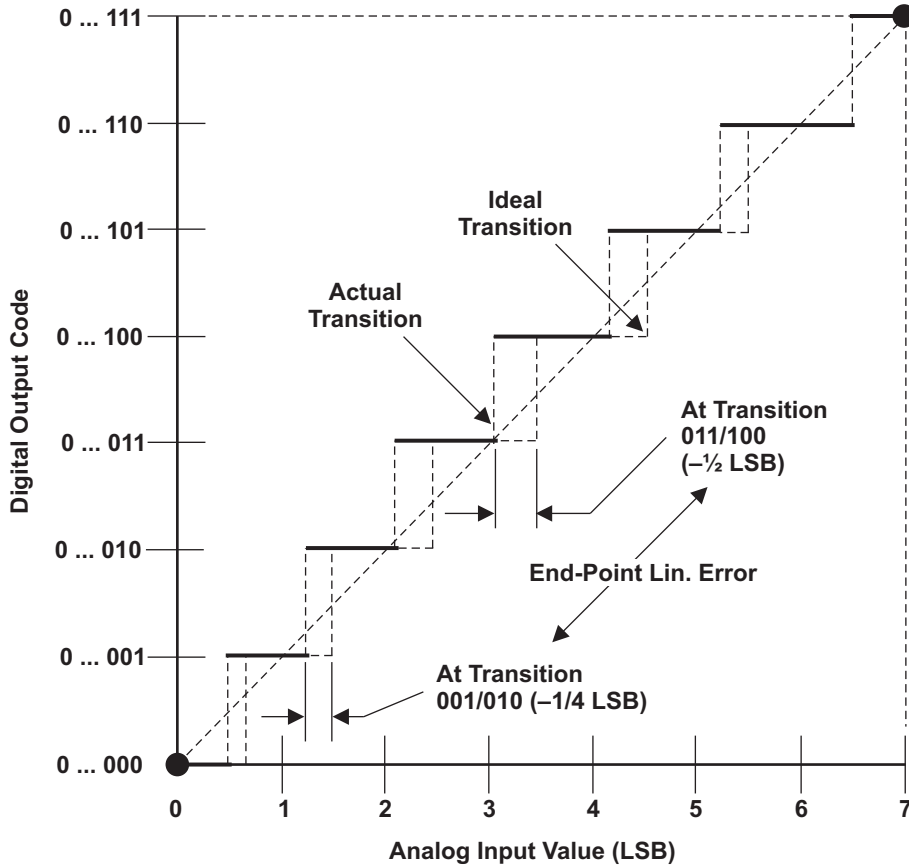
0 ... 111
0 ... 110
0 ... 101
0 ... 100
0 ... 011
0 ... 010
0 ... 001
0 ... 000

Digital Output Code

Ideal Transition

Actual Transition

At Transition 011/100 (–½ LSB)

End-Point Lin. Error

At Transition 001/010 (–1/4 LSB)

0
1
2
3
4
5
6
7

Analog Input Value (LSB)